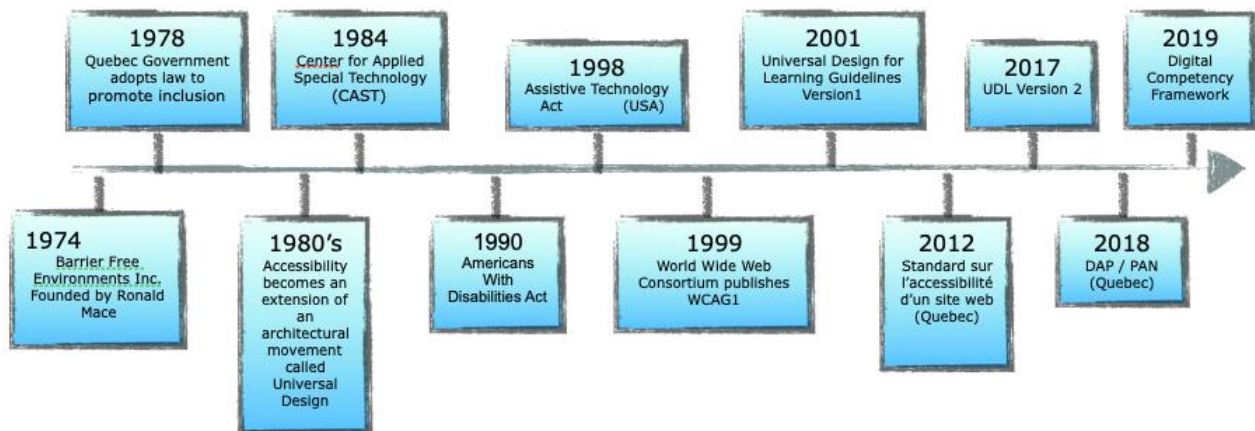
1978
Quebec Government adopts law to promote inclusion

1984
Center for Applied Special Technology (CAST)

1998
Assistive Technology Act (USA)

2001
Universal Design for Learning Guidelines Version1

2017
UDL Version 2

2019
Digital Competency Framework

1974
Barrier Free Environments Inc. Founded by Ronald Mace

1980's
Accessibility becomes an extension of an architectural movement called Universal Design

1990
Americans With Disabilities Act

1999
World Wide Web Consortium publishes WCAG1

2012
Standard sur l'accessibilité d'un site web (Quebec)

2018
DAP / PAN (Quebec)